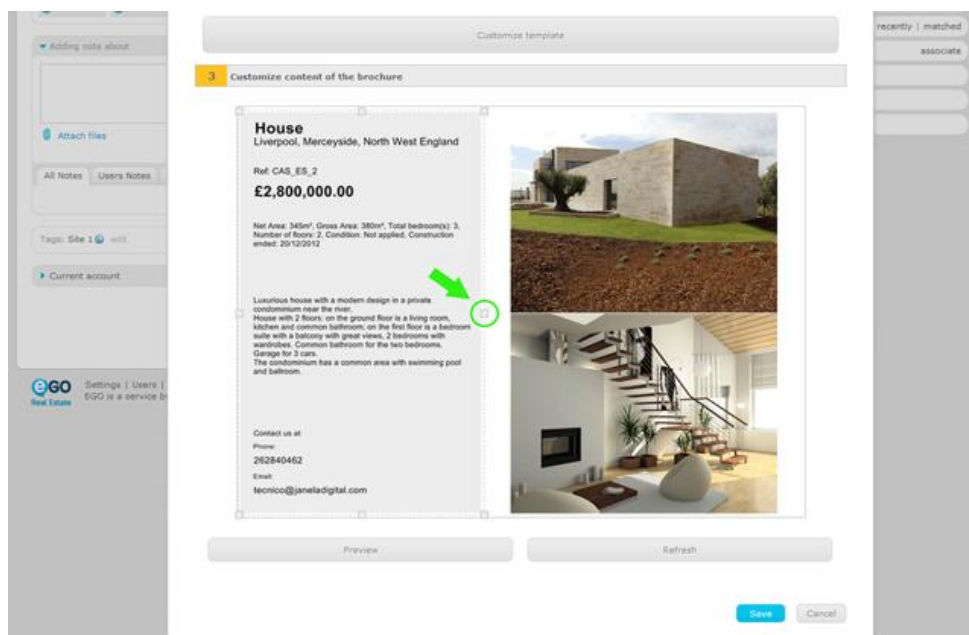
▾ Adding note about

Attach files

All Notes | Users Notes

Tags: Site 1 edit

▸ Current account

eGO Real Estate Settings | Users | EGO is a service by

Customize template

3 Customize content of the brochure

House
Liverpool, Merceyside, North West England

Ref: CAS_ES_2

£2,800,000.00

Net Area: 345m², Gross Area: 380m², Total bedroom(s): 3, Number of floors: 2, Condition: Not applied, Construction ended: 20/12/2012

Luxurious house with a modern design in a private condominium near the river.
House with 2 floors: on the ground floor is a living room, kitchen and common bathroom; on the first floor is a bedroom suite with a balcony with great views, 2 bedrooms with wardrobes. Common bathroom for the two bedrooms. Garage for 3 cars.
The condominium has a common area with swimming pool and ballroom.

Contact us at
Phone:
262840462
Email:
tecnico@janeladigital.com

Preview

Refresh

Save

Cancel

recently | matched

associate